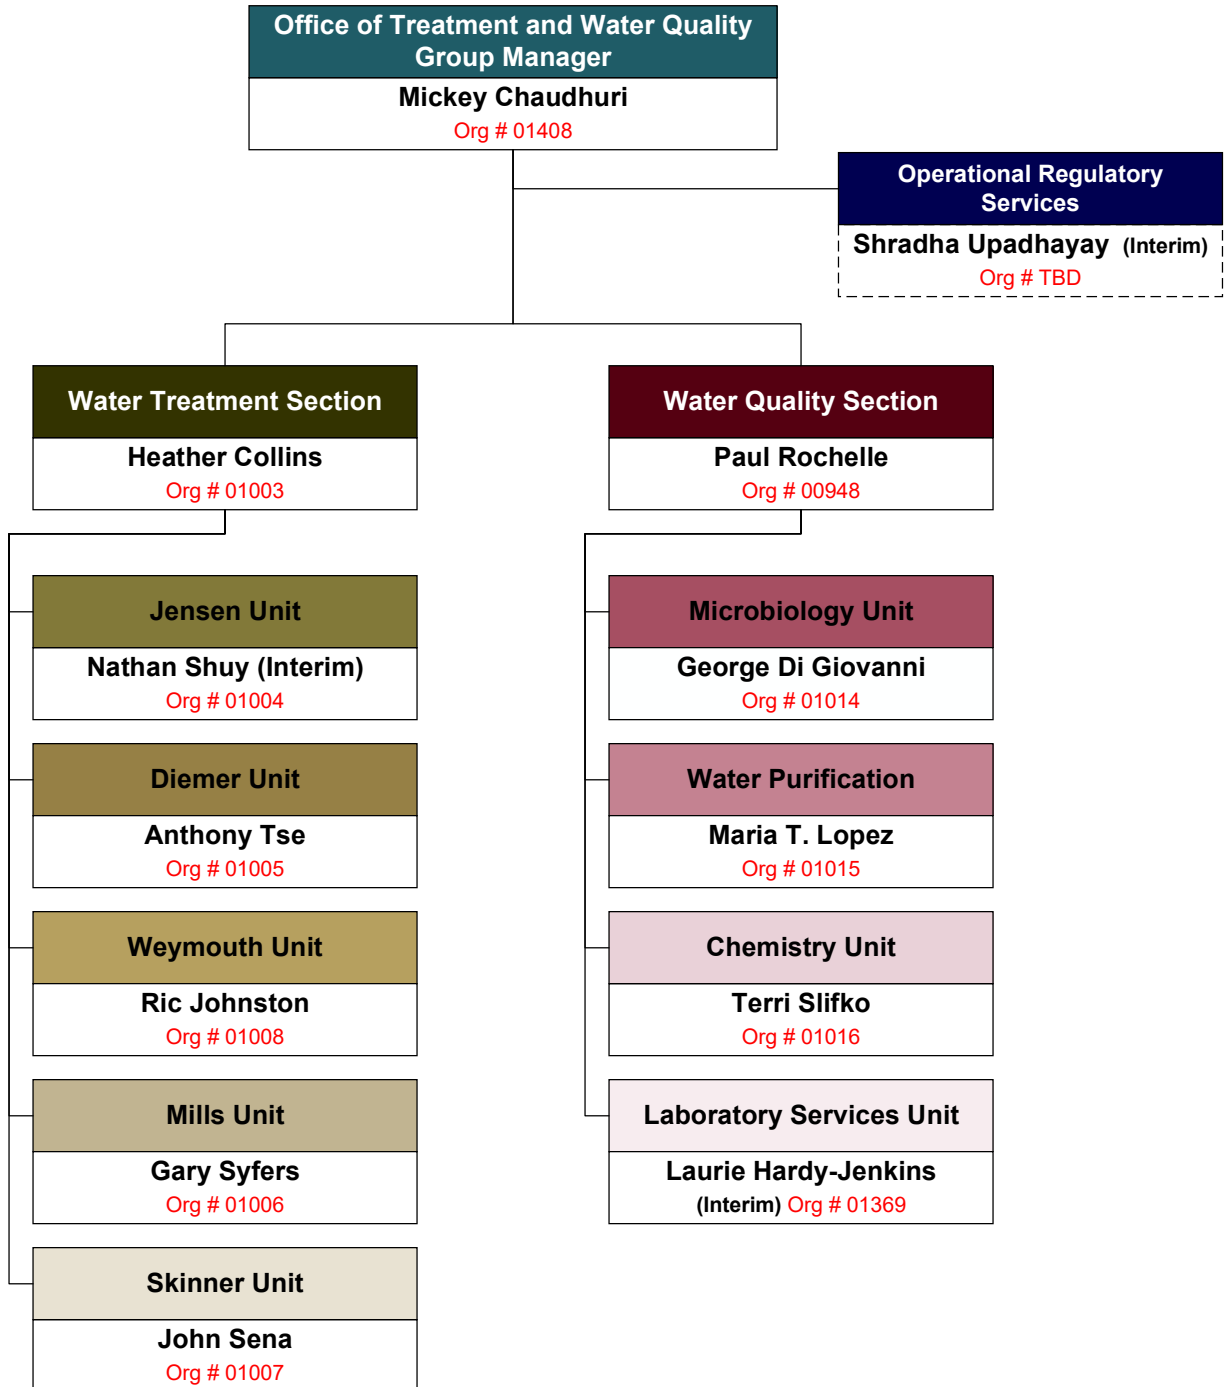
Office of Treatment and Water Quality Group Manager
Mickey Chaudhuri
Org # 01408

Operational Regulatory Services
Shradha Upadhayay (Interim)
Org # TBD

Water Treatment Section
Heather Collins
Org # 01003

Water Quality Section
Paul Rochelle
Org # 00948

Jensen Unit
Nathan Shuy (Interim)
Org # 01004

Diemer Unit
Anthony Tse
Org # 01005

Weymouth Unit
Ric Johnston
Org # 01008

Mills Unit
Gary Syfers
Org # 01006

Skinner Unit
John Sena
Org # 01007

Microbiology Unit
George Di Giovanni
Org # 01014

Water Purification
Maria T. Lopez
Org # 01015

Chemistry Unit
Terri Slifko
Org # 01016

Laboratory Services Unit
Laurie Hardy-Jenkins
(Interim) Org # 01369